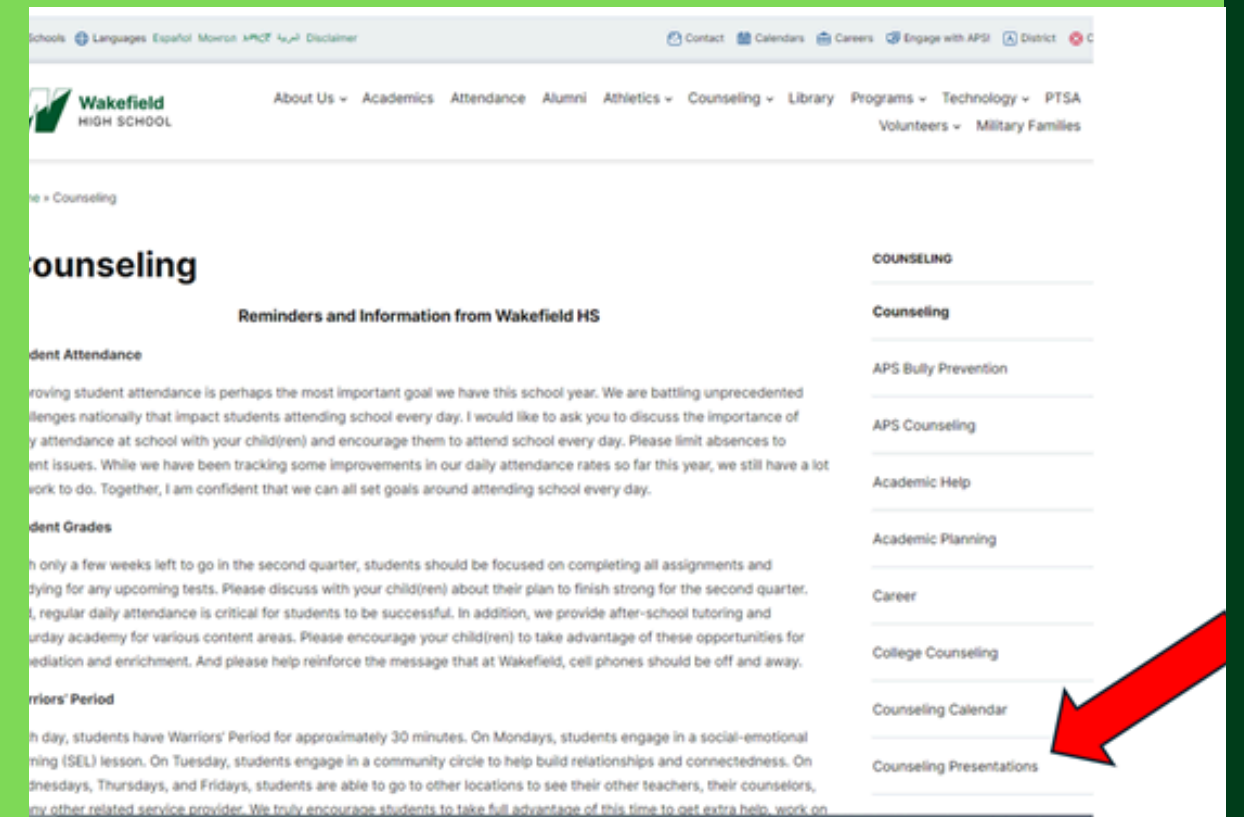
Schools Languages Español Монгол አማርኛ العربية Disclaimer

Contact Calendars Careers Engage with APS! District C

Wakefield HIGH SCHOOL

About Us Academics Attendance Alumni Athletics Counseling Library Programs Technology PTSA Volunteers Military Families

e » Counseling

ounseling

Reminders and Information from Wakefield HS

dent Attendance

roving student attendance is perhaps the most important goal we have this school year. We are battling unprecedented llenges nationally that impact students attending school every day. I would like to ask you to discuss the importance of y attendance at school with your child(ren) and encourage them to attend school every day. Please limit absences to ent issues. While we have been tracking some improvements in our daily attendance rates so far this year, we still have a lot work to do. Together, I am confident that we can all set goals around attending school every day.

dent Grades

h only a few weeks left to go in the second quarter, students should be focused on completing all assignments and dying for any upcoming tests. Please discuss with your child(ren) about their plan to finish strong for the second quarter. , regular daily attendance is critical for students to be successful. In addition, we provide after-school tutoring and urday academy for various content areas. Please encourage your child(ren) to take advantage of these opportunities for ediation and enrichment. And please help reinforce the message that at Wakefield, cell phones should be off and away.

rriors' Period

h day, students have Warriors' Period for approximately 30 minutes. On Mondays, students engage in a social-emotional rning (SEL) lesson. On Tuesday, students engage in a community circle to help build relationships and connectedness. On dnesdays, Thursdays, and Fridays, students are able to go to other locations to see their other teachers, their counselors, ny other related service provider. We truly encourage students to take full advantage of this time to get extra help, work on

COUNSELING

Counseling

APS Bully Prevention

APS Counseling

Academic Help

Academic Planning

Career

College Counseling

Counseling Calendar

Counseling Presentations